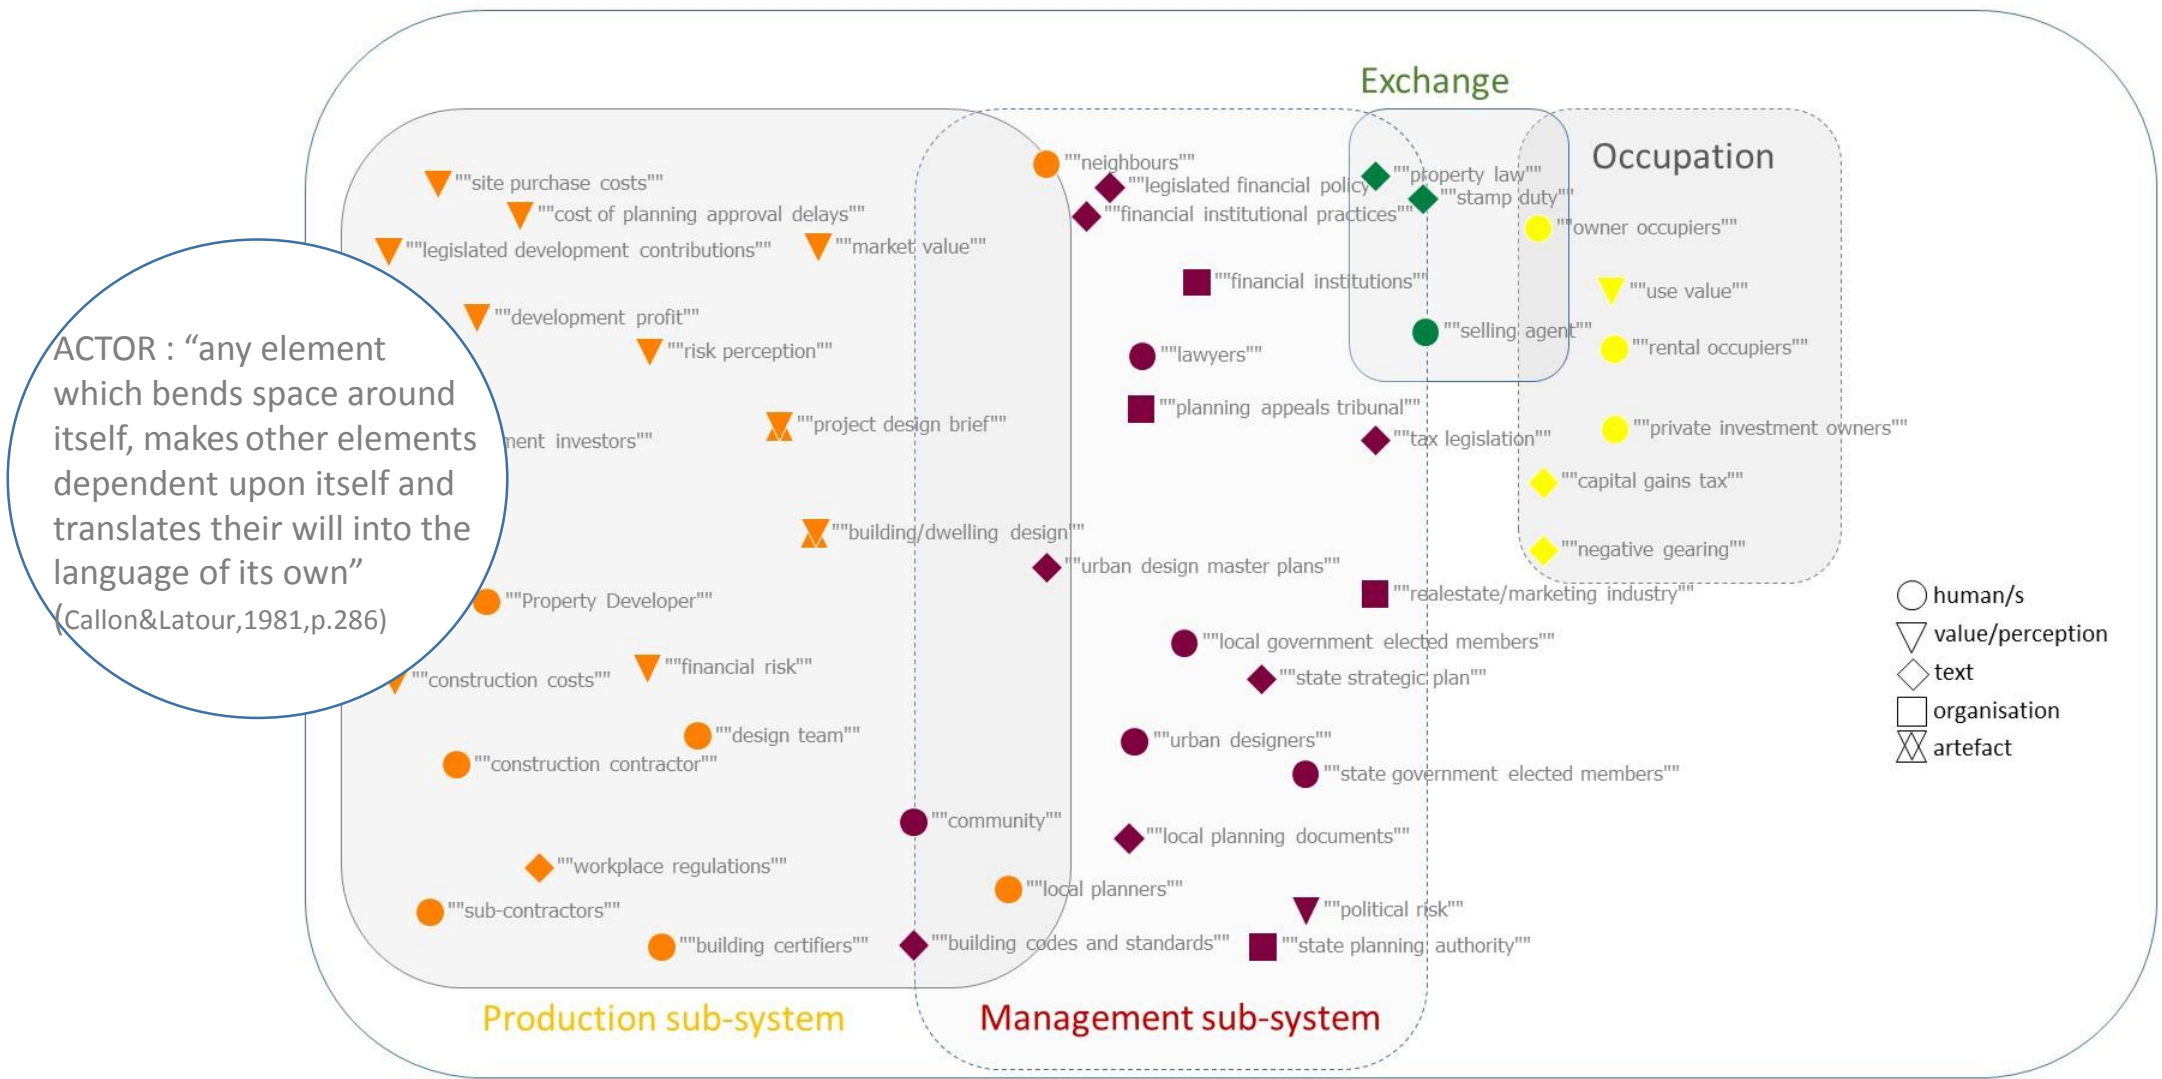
Exchange

Occupation

""site purchase costs""
""cost of planning approval delays""
""legislated development contributions""
""market value""
""development profit""
""risk perception""
ment investors""
""project design brief""
""building/dwelling design""
""Property Developer""
""construction costs""
""financial risk""
""design team""
""construction contractor""
""community""
""workplace regulations""
""sub-contractors""
""building certifiers""

""neighbours""
""legislated financial policy""
""financial institutional practices""
""financial institutions""
""lawyers""
""planning appeals tribunal""
""tax legislation""
""urban design master plans""
""realestate/marketing industry""
""local government elected members""
""state strategic plan""
""urban designers""
""state government elected members""
""local planning documents""
""local planners""
""political risk""
""building codes and standards""
""state planning authority""

""property law""
""stamp duty""
""selling agent""

""owner occupiers""
""use value""
""rental occupiers""
""private investment owners""
""capital gains tax""
""negative gearing""

ACTOR : "any element which bends space around itself, makes other elements dependent upon itself and translates their will into the language of its own" (Callon&Latour,1981,p.286)

human/s
value/perception
text
organisation
artefact

Production sub-system
Management sub-system